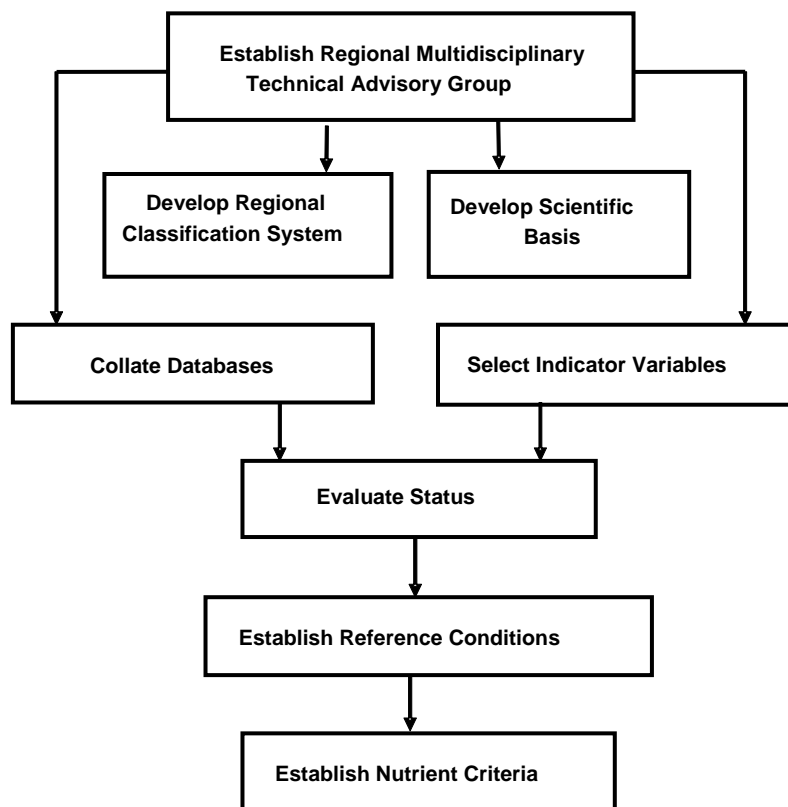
Establish Regional Multidisciplinary Technical Advisory Group

Develop Regional Classification System

Develop Scientific Basis

Collate Databases

Select Indicator Variables

Evaluate Status

Establish Reference Conditions

Establish Nutrient Criteria